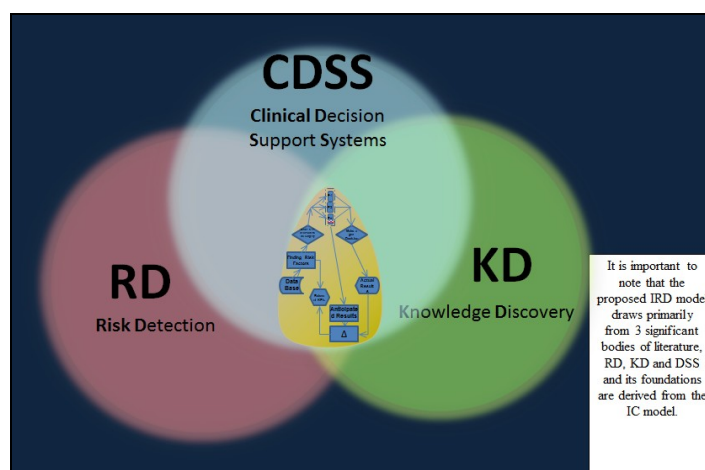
CDSS
Clinical Decision Support Systems

RD
Risk Detection

KD
Knowledge Discovery

Data Base
Anticipated Results
Δ

It is important to note that the proposed IRD mode draws primarily from 3 significant bodies of literature, RD, KD and DSS and its foundations are derived from the IC model.